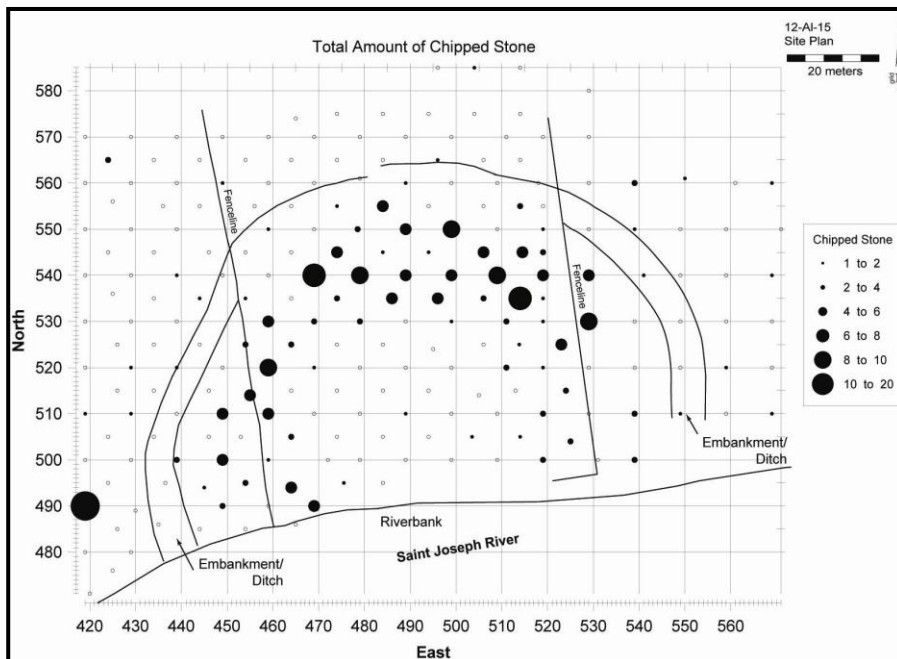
Total Amount of Chipped Stone

12-Al-15
Site Plan
20 meters

580
570
560
550
540
530
520
510
500
490
480

North

Fenceline

Fenceline

Chipped Stone
1 to 2
2 to 4
4 to 6
6 to 8
8 to 10
10 to 20

Embankment/
Ditch

Riverbank

Saint Joseph River

Embankment/
Ditch

420 430 440 450 460 470 480 490 500 510 520 530 540 550 560

East